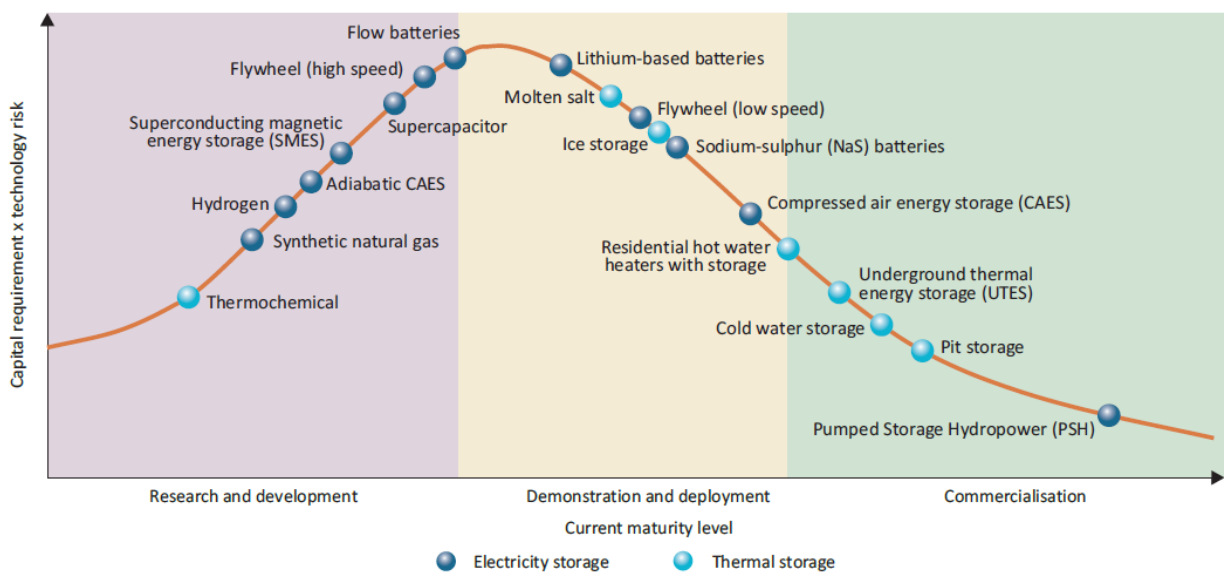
Capital requirement x technology risk

Flow batteries
Flywheel (high speed)
Superconducting magnetic energy storage (SMES)
Supercapacitor
Adiabatic CAES
Hydrogen
Synthetic natural gas
Thermochemical
Lithium-based batteries
Molten salt
Flywheel (low speed)
Ice storage
Sodium-sulphur (NaS) batteries
Compressed air energy storage (CAES)
Residential hot water heaters with storage
Underground thermal energy storage (UTES)
Cold water storage
Pit storage
Pumped Storage Hydropower (PSH)

Research and development
Demonstration and deployment
Commercialisation
Current maturity level

Electricity storage
Thermal storage